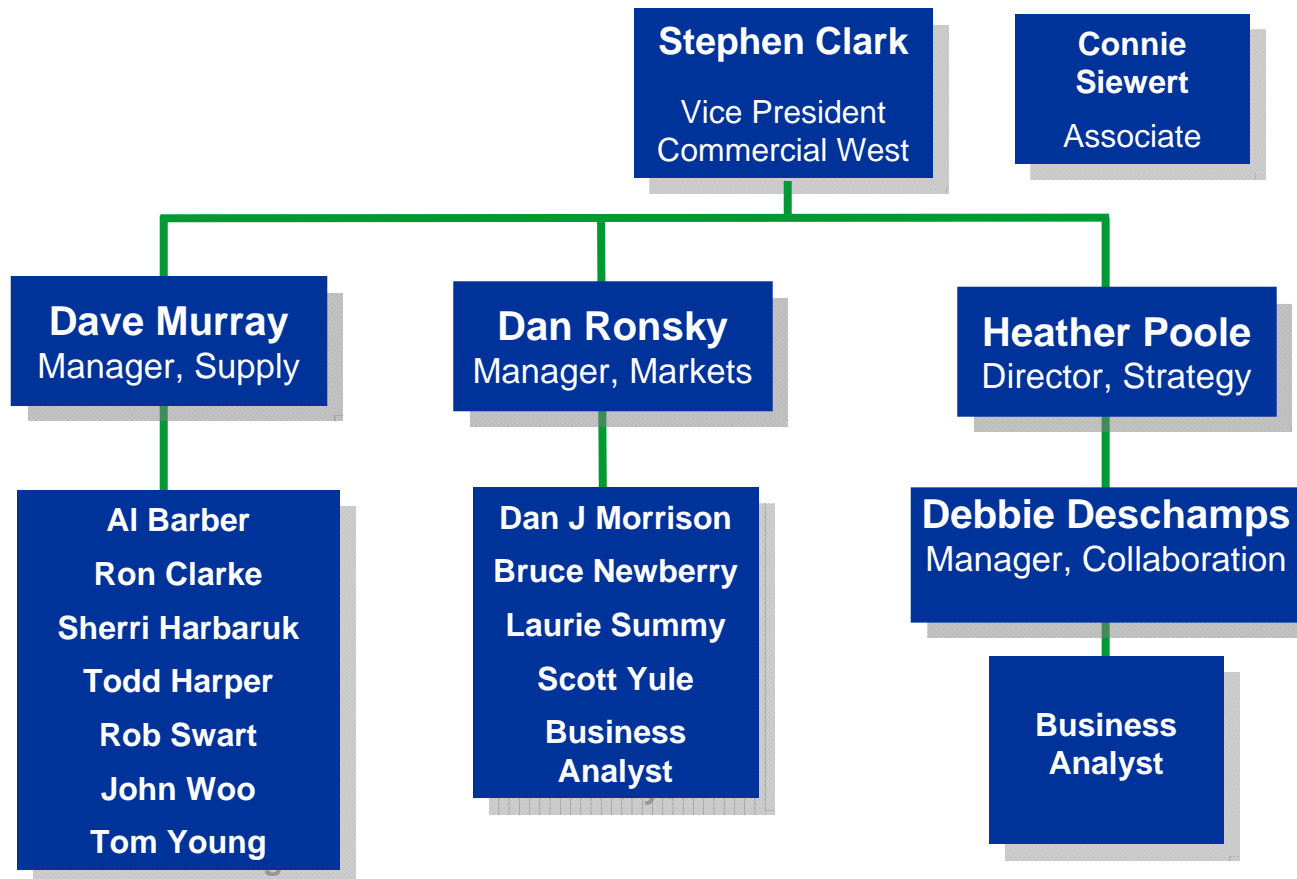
Stephen Clark
Vice President
Commercial West

Connie Siewert
Associate

Dave Murray
Manager, Supply

Dan Ronsky
Manager, Markets

Heather Poole
Director, Strategy

Al Barber
Ron Clarke
Sherri Harbaruk
Todd Harper
Rob Swart
John Woo
Tom Young

Dan J Morrison
Bruce Newberry
Laurie Summy
Scott Yule
Business Analyst

Debbie Deschamps
Manager, Collaboration

Business Analyst